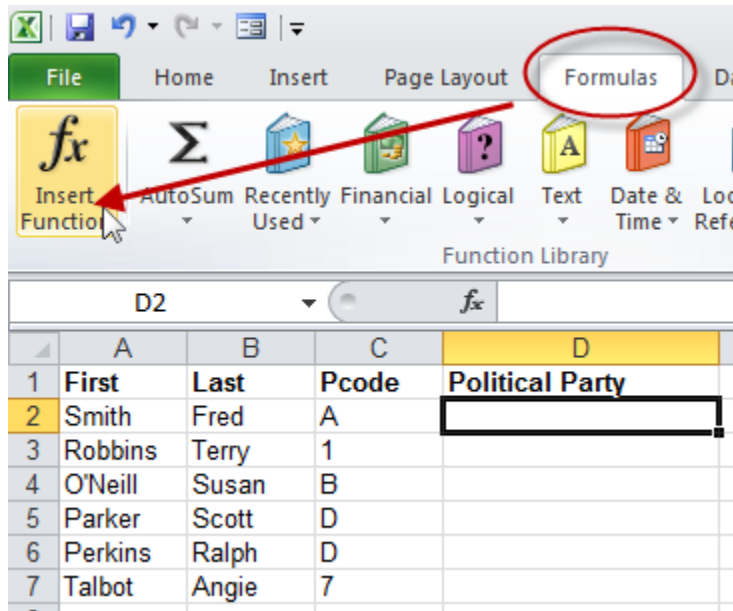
File | Home | Insert | Page Layout | Formulas | Da

$fx$ Insert Function | $\Sigma$ AutoSum | Recently Used | Financial | Logical | Text | Date & Time | Lo Refe

Function Library

D2 | $fx$

| | A | B | C | D |
|---|---|---|---|---|
| 1 | First | Last | Pcode | Political Party |
| 2 | Smith | Fred | A | |
| 3 | Robbins | Terry | 1 | |
| 4 | O'Neill | Susan | B | |
| 5 | Parker | Scott | D | |
| 6 | Perkins | Ralph | D | |
| 7 | Talbot | Angie | 7 | |